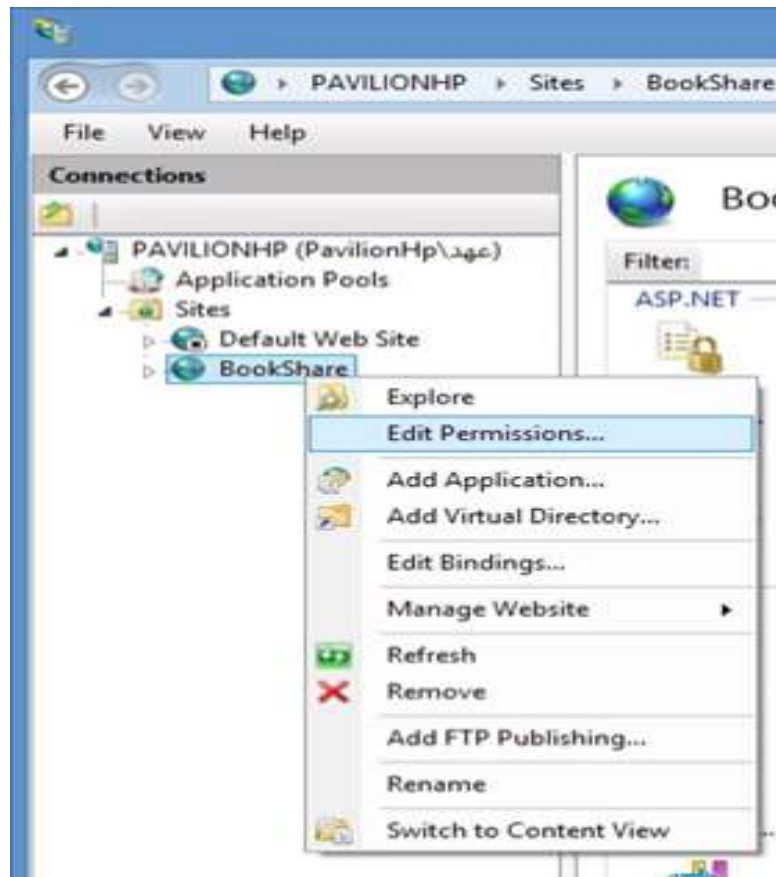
PAVILIONHP ▸ Sites ▸ BookShare

File View Help

Connections

PAVILIONHP (PavilionHp\عهد)
Application Pools
Sites
Default Web Site
BookShare

Explore
Edit Permissions...
Add Application...
Add Virtual Directory...
Edit Bindings...
Manage Website
Refresh
Remove
Add FTP Publishing...
Rename
Switch to Content View

Boo

Filter:

ASP.NET